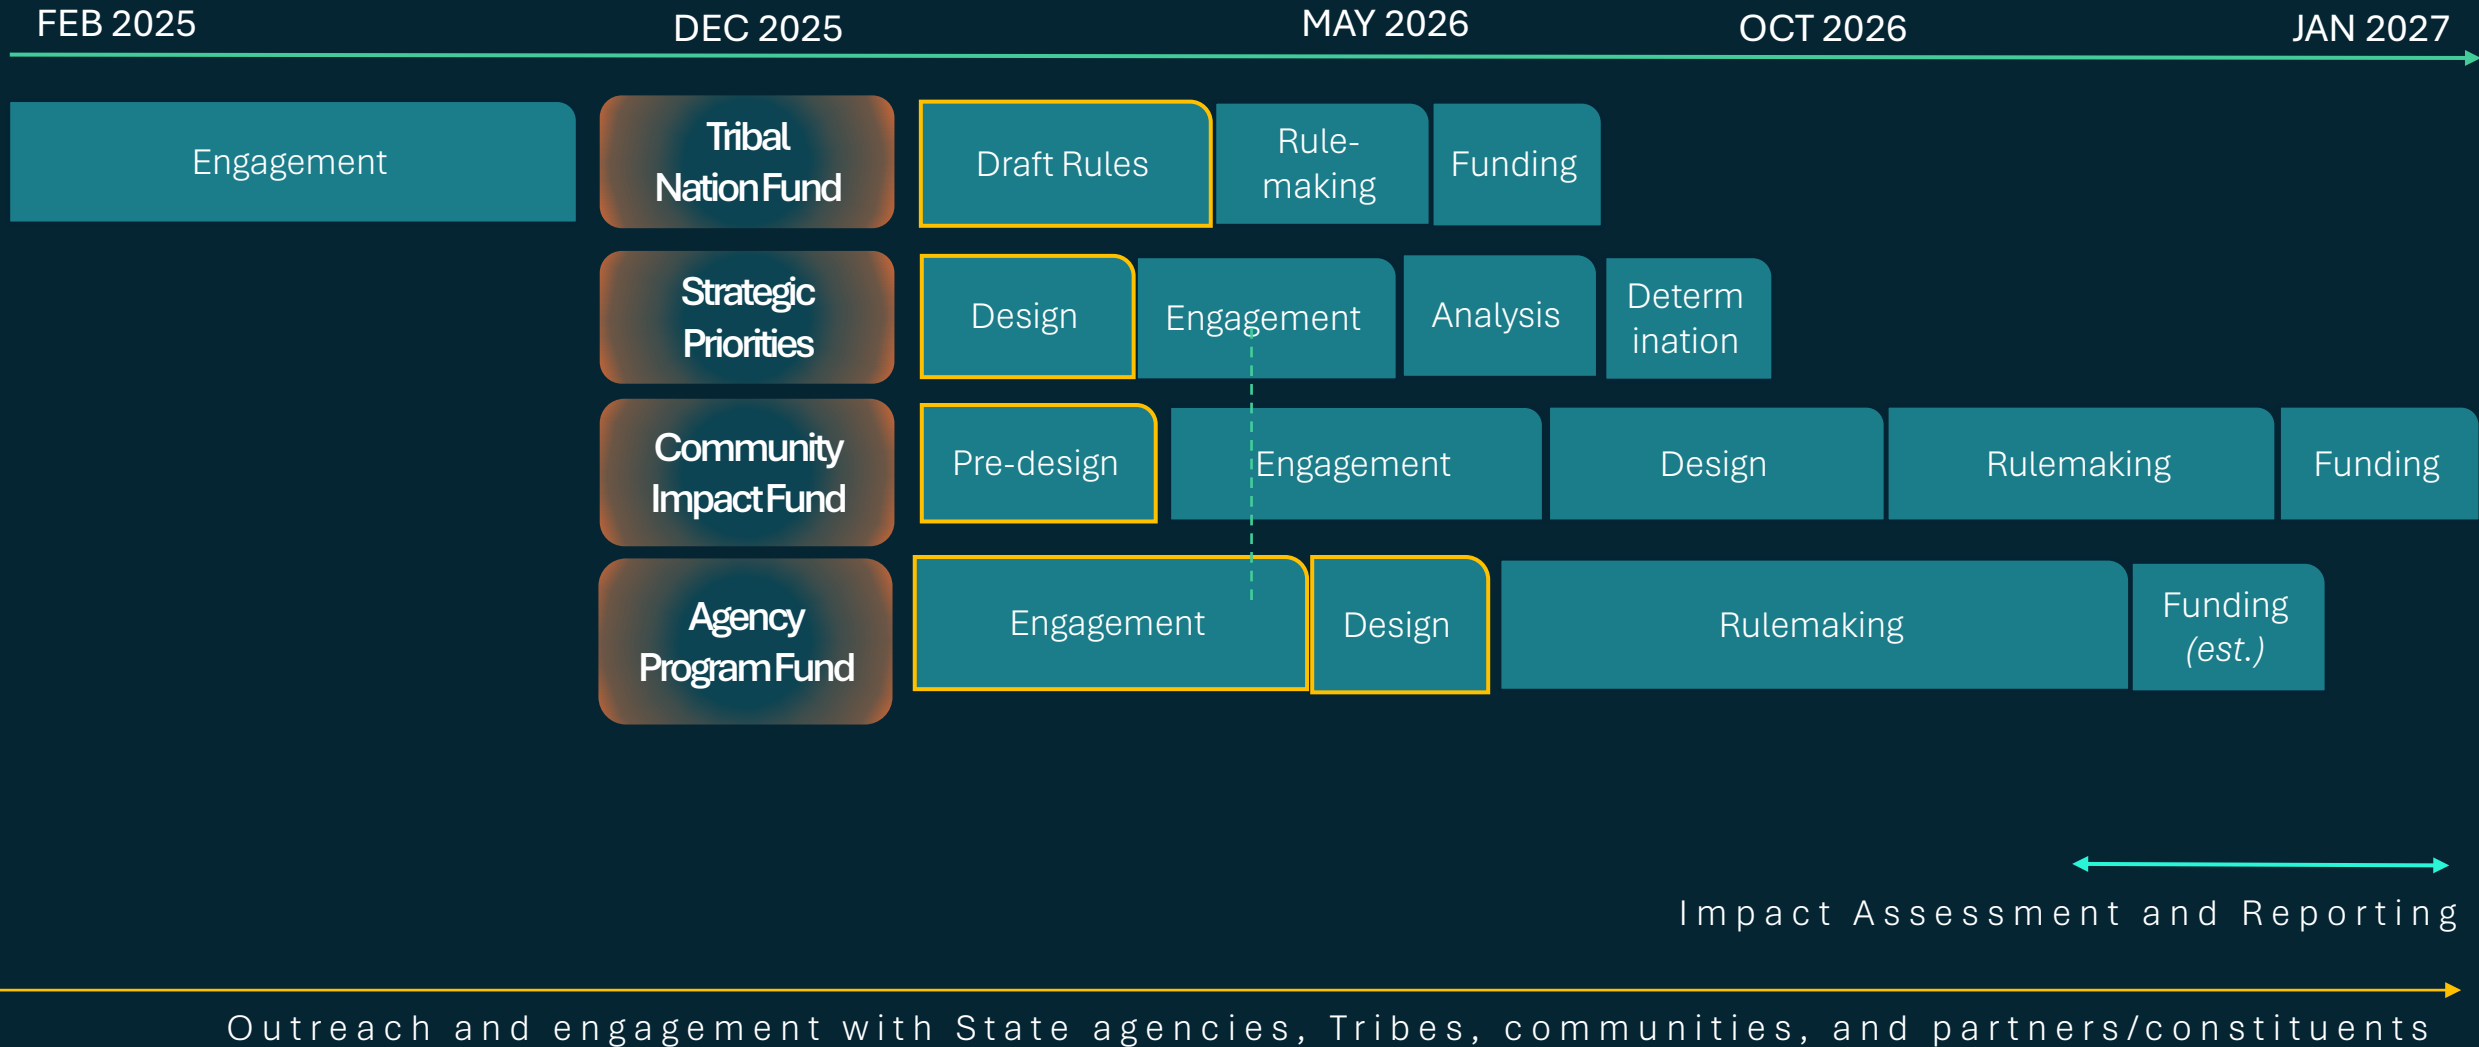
FEB 2025 DEC 2025 MAY 2026 OCT 2026 JAN 2027

Engagement

Tribal Nation Fund

Draft Rules

Rule-making

Funding

Strategic Priorities

Design

Engagement

Analysis

Determ ination

Community Impact Fund

Pre-design

Engagement

Design

Rulemaking

Funding

Agency Program Fund

Engagement

Design

Rulemaking

Funding *(est.)*

Impact Assessment and Reporting

Outreach and engagement with State agencies, Tribes, communities, and partners/constituents